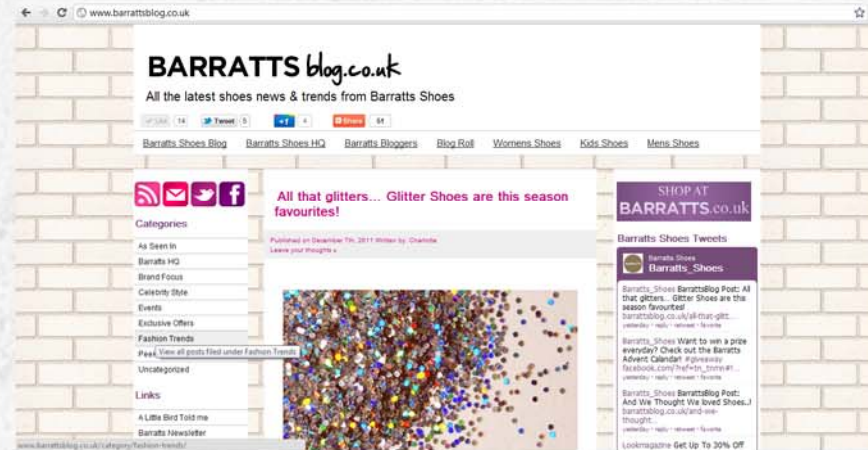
www.barrattsblog.co.uk

BARRATTS blog.co.uk

All the latest shoes news & trends from Barratts Shoes

Like 14 Tweet 5 +1 4 Share 61

Barratts Shoes Blog Barratts Shoes HQ Barratts Bloggers Blog Roll Womens Shoes Kids Shoes Mens Shoes

Categories

As Seen In
Barratts HQ
Brand Focus
Celebrity Style
Events
Exclusive Offers
Fashion Trends
Peep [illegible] View all posts filed under Fashion Trends
Uncategorized

Links

A Little Bird Told me
Barratts Newsletter

All that glitters… Glitter Shoes are this season favourites!

Published on December 7th, 2011 Written by: Charlotte
Leave your thoughts »

SHOP AT BARRATTS.co.uk

Barratts Shoes Tweets

Barratts Shoes
Barratts_Shoes

Barratts_Shoes BarrattsBlog Post: All that glitters… Glitter Shoes are this season favourites! barrattsblog.co.uk/all-that-glitt…
yesterday · reply · retweet · favorite

Barratts_Shoes Want to win a prize everyday? Check out the Barratts Advent Calendar! #giveaway facebook.com/?ref=tn_tnmn#!…
yesterday · reply · retweet · favorite

Barratts_Shoes BarrattsBlog Post: And We Thought We loved Shoes..! barrattsblog.co.uk/and-we-thought…
yesterday · reply · retweet · favorite

Lookmagazine Get Up To 30% Off

www.barrattsblog.co.uk/category/fashion-trends/